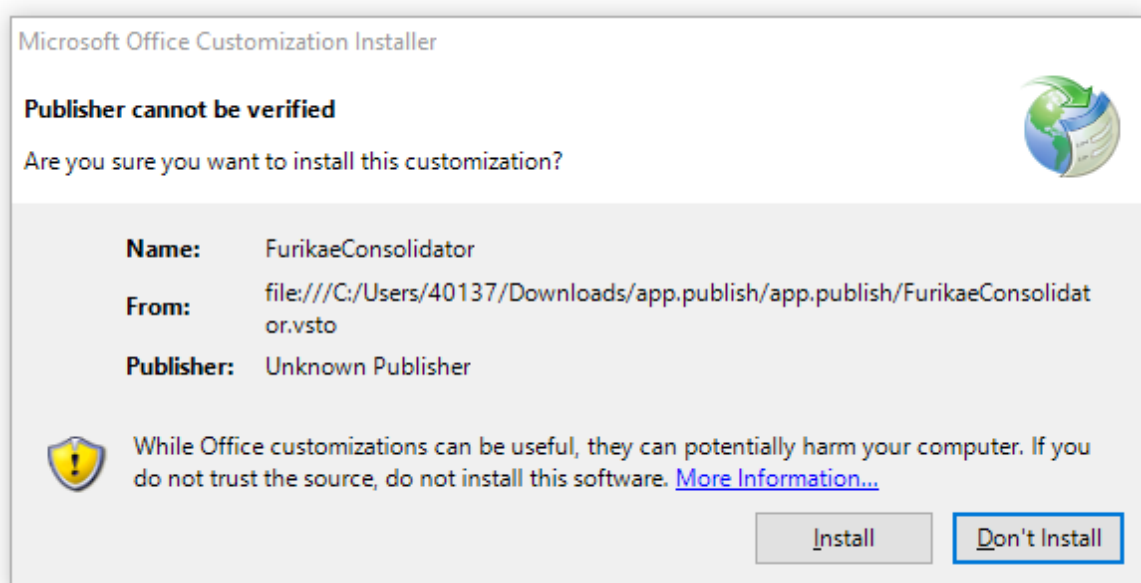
Microsoft Office Customization Installer

Publisher cannot be verified

Are you sure you want to install this customization?

Name: FurikaeConsolidator

From: file:///C:/Users/40137/Downloads/app.publish/app.publish/FurikaeConsolidator.vsto

Publisher: Unknown Publisher

While Office customizations can be useful, they can potentially harm your computer. If you do not trust the source, do not install this software. More Information...

Install

Don't Install